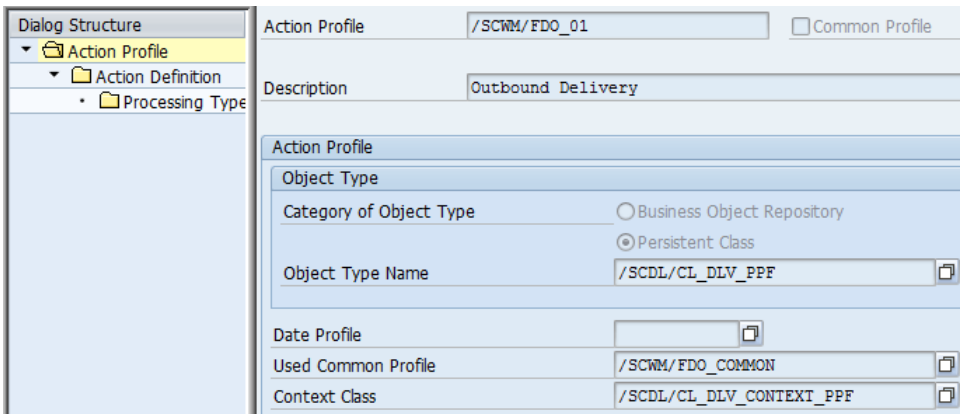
Dialog Structure
Action Profile
Action Definition
Processing Type

Action Profile /SCWM/FDO_01
Common Profile

Description Outbound Delivery

Action Profile
Object Type
Category of Object Type
Business Object Repository
Persistent Class
Object Type Name /SCDL/CL_DLV_PPF

Date Profile
Used Common Profile /SCWM/FDO_COMMON
Context Class /SCDL/CL_DLV_CONTEXT_PPF